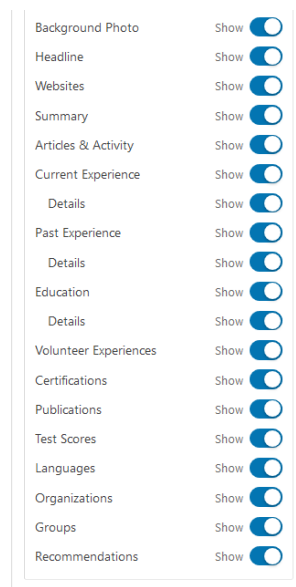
Background Photo Show
Headline Show
Websites Show
Summary Show
Articles & Activity Show
Current Experience Show
Details Show
Past Experience Show
Details Show
Education Show
Details Show
Volunteer Experiences Show
Certifications Show
Publications Show
Test Scores Show
Languages Show
Organizations Show
Groups Show
Recommendations Show